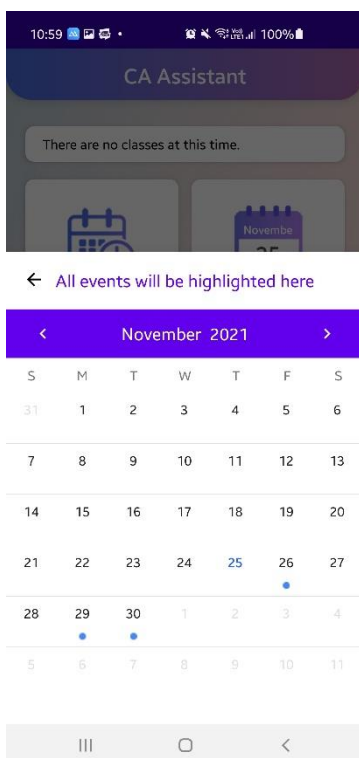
10:59 100%

CA Assistant

There are no classes at this time.

Novembe
25

← All events will be highlighted here

‹ November 2021 ›

| S | M | T | W | T | F | S |
|---|---|---|---|---|---|---|
| 31 | 1 | 2 | 3 | 4 | 5 | 6 |
| 7 | 8 | 9 | 10 | 11 | 12 | 13 |
| 14 | 15 | 16 | 17 | 18 | 19 | 20 |
| 21 | 22 | 23 | 24 | 25 | 26 | 27 |
| 28 | 29 | 30 | 1 | 2 | 3 | 4 |
| 5 | 6 | 7 | 8 | 9 | 10 | 11 |